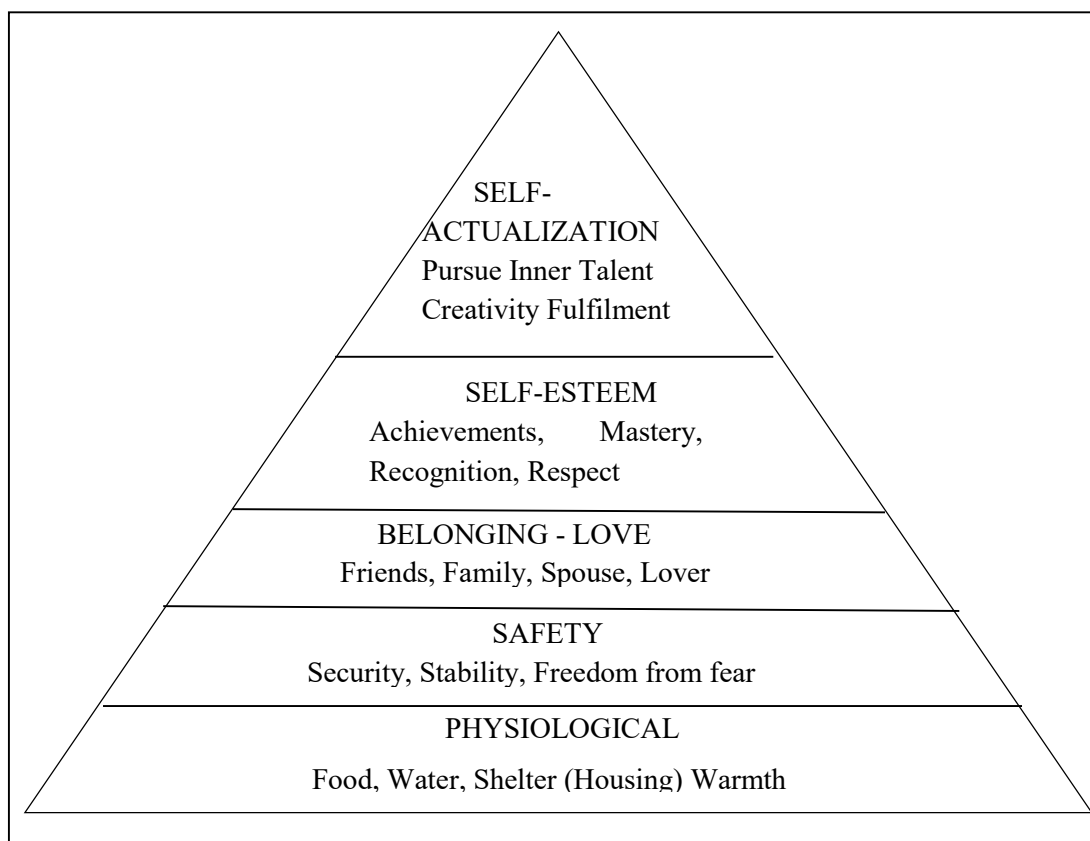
SELF-ACTUALIZATION
Pursue Inner Talent
Creativity Fulfilment

SELF-ESTEEM
Achievements, Mastery, Recognition, Respect

BELONGING - LOVE
Friends, Family, Spouse, Lover

SAFETY
Security, Stability, Freedom from fear

PHYSIOLOGICAL
Food, Water, Shelter (Housing) Warmth